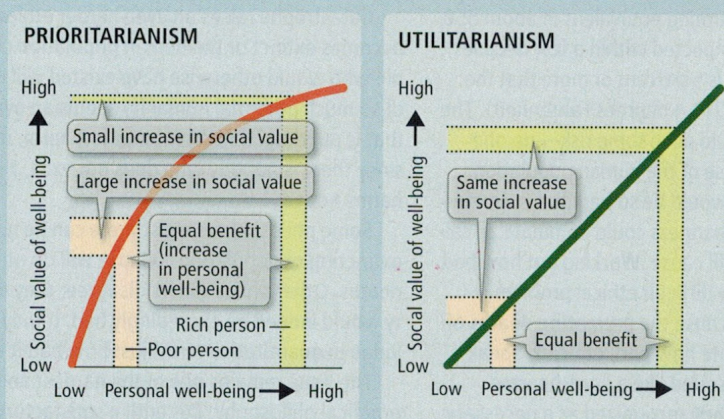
PRIORITARIANISM

High

Small increase in social value

Large increase in social value

Equal benefit (increase in personal well-being)

Rich person

Poor person

Social value of well-being

Low

Low

Personal well-being

High

UTILITARIANISM

High

Same increase in social value

Equal benefit

Social value of well-being

Low

Low

Personal well-being

High